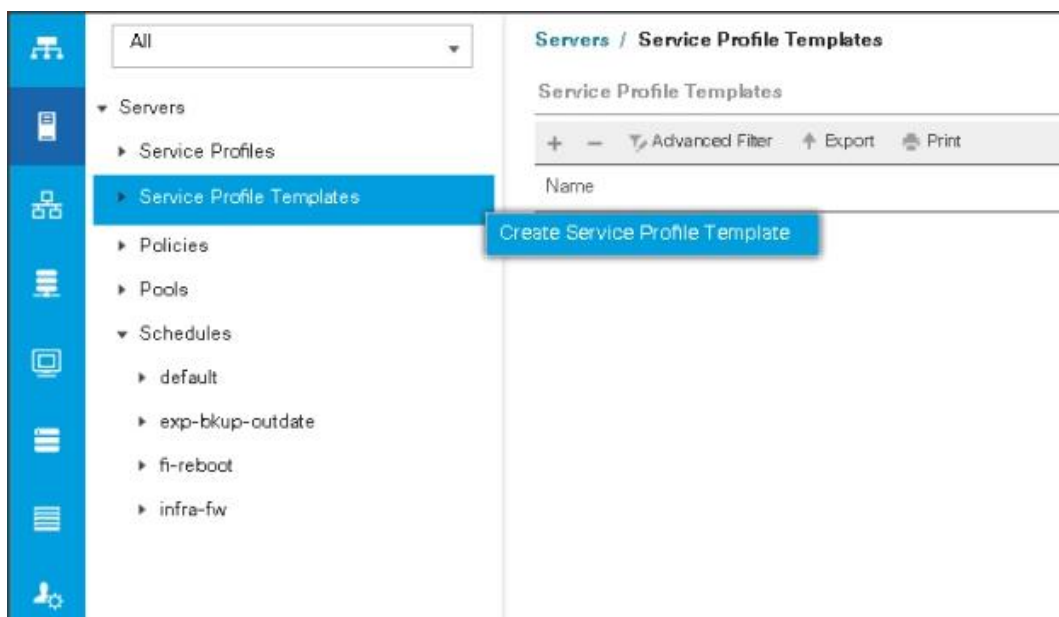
All

▾ Servers

▸ Service Profiles

▸ Service Profile Templates

▸ Policies

▸ Pools

▾ Schedules

▸ default

▸ exp-bkup-outdate

▸ fi-reboot

▸ infra-fw

Servers / Service Profile Templates

Service Profile Templates

+ − Advanced Filter Export Print

Name

Create Service Profile Template